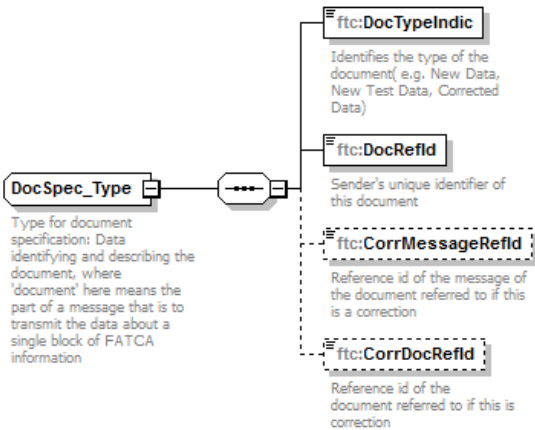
DocSpec_Type

Type for document specification: Data identifying and describing the document, where 'document' here means the part of a message that is to transmit the data about a single block of FATCA information

ftc:DocTypeIndic

Identifies the type of the document( e.g. New Data, New Test Data, Corrected Data)

ftc:DocRefId

Sender's unique identifier of this document

ftc:CorrMessageRefId

Reference id of the message of the document referred to if this is a correction

ftc:CorrDocRefId

Reference id of the document referred to if this is correction